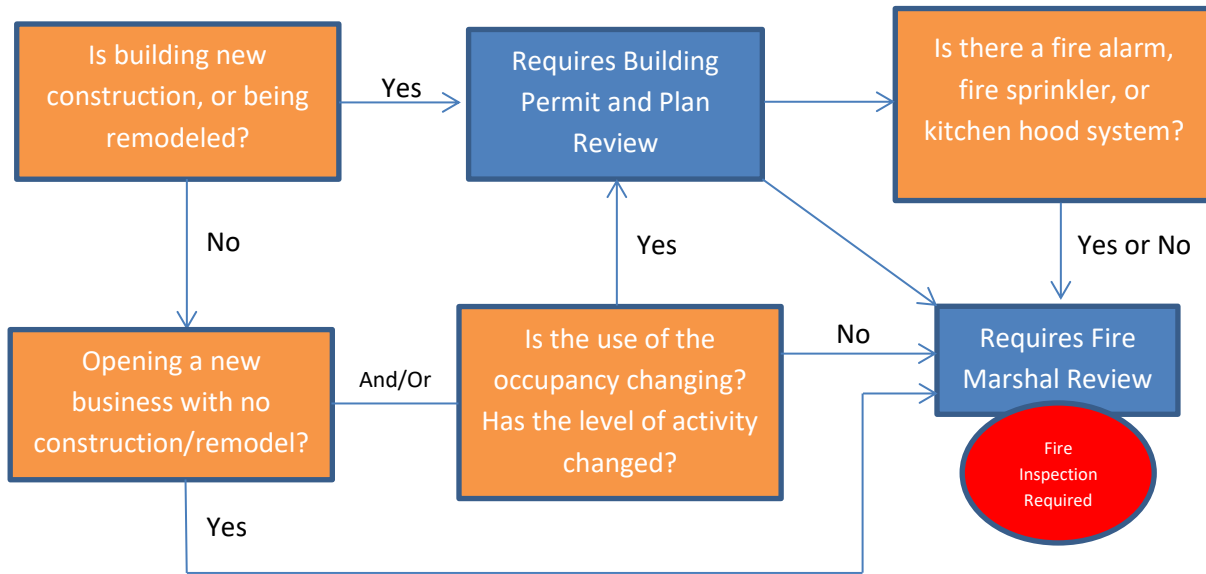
Is building new construction, or being remodeled?

Yes

Requires Building Permit and Plan Review

Is there a fire alarm, fire sprinkler, or kitchen hood system?

No

Yes

Yes or No

Opening a new business with no construction/remodel?

And/Or

Is the use of the occupancy changing? Has the level of activity changed?

No

Requires Fire Marshal Review

Fire Inspection Required

Yes